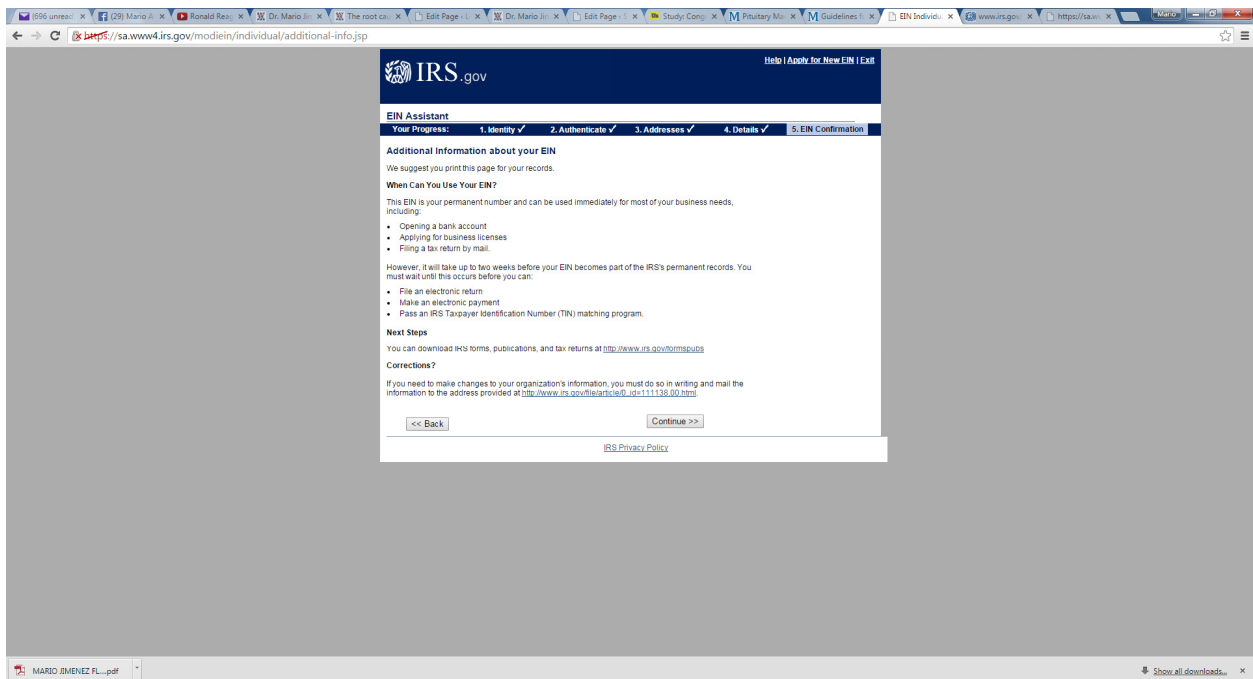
(696 unread × (29) Mario Ji × Ronald Reag × Dr. Mario Jir × The root ca × Edit Page ‹ × Dr. Mario Jir × Edit Page ‹ × Study: Cong × Pituitary Ma × Guidelines f × EIN Individu × www.irs.gov × https://sa.w × Mario

https://sa.www4.irs.gov/modiein/individual/additional-info.jsp

IRS.gov

Help | Apply for New EIN | Exit

EIN Assistant

Your Progress: 1. Identity ✓ 2. Authenticate ✓ 3. Addresses ✓ 4. Details ✓ 5. EIN Confirmation

Additional Information about your EIN

We suggest you print this page for your records.

When Can You Use Your EIN?

This EIN is your permanent number and can be used immediately for most of your business needs, including:

- Opening a bank account
- Applying for business licenses
- Filing a tax return by mail.

However, it will take up to two weeks before your EIN becomes part of the IRS's permanent records. You must wait until this occurs before you can:

- File an electronic return
- Make an electronic payment
- Pass an IRS Taxpayer Identification Number (TIN) matching program.

Next Steps

You can download IRS forms, publications, and tax returns at http://www.irs.gov/formspubs

Corrections?

If you need to make changes to your organization's information, you must do so in writing and mail the information to the address provided at http://www.irs.gov/file/article/0,,id=111138,00.html.

<< Back

Continue >>

IRS Privacy Policy

MARIO JIMENEZ FL....pdf

Show all downloads...